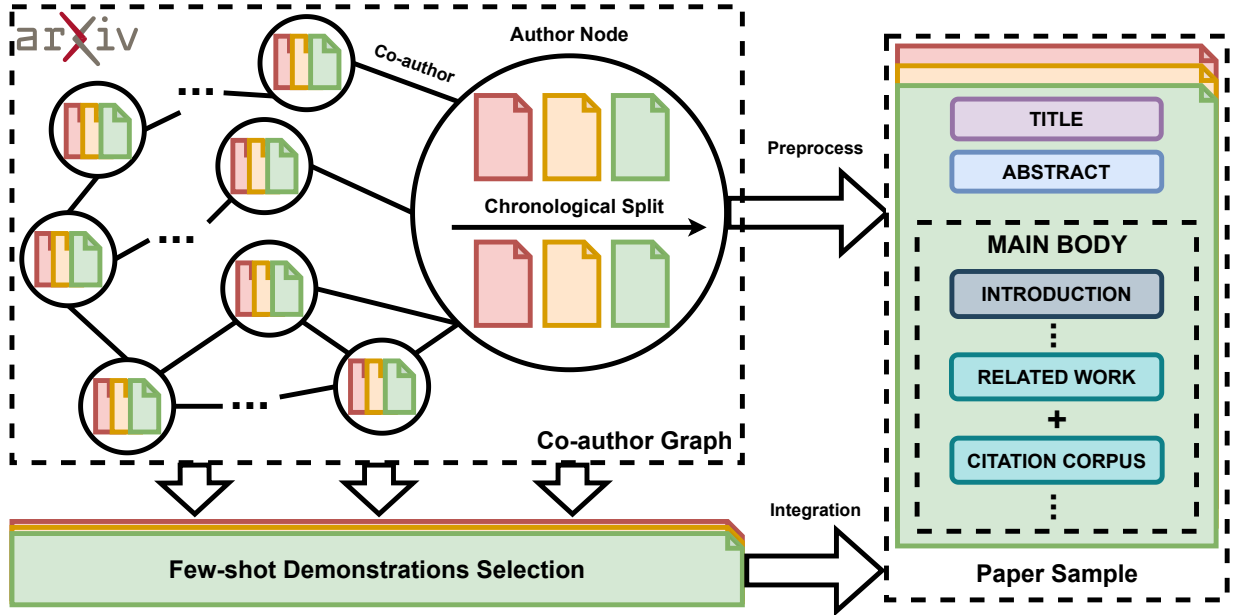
arXiv

Author Node

Co-author

Chronological Split

Co-author Graph

Preprocess

TITLE

ABSTRACT

MAIN BODY

INTRODUCTION

⋮

RELATED WORK

+

CITATION CORPUS

⋮

Paper Sample

Integration

Few-shot Demonstrations Selection